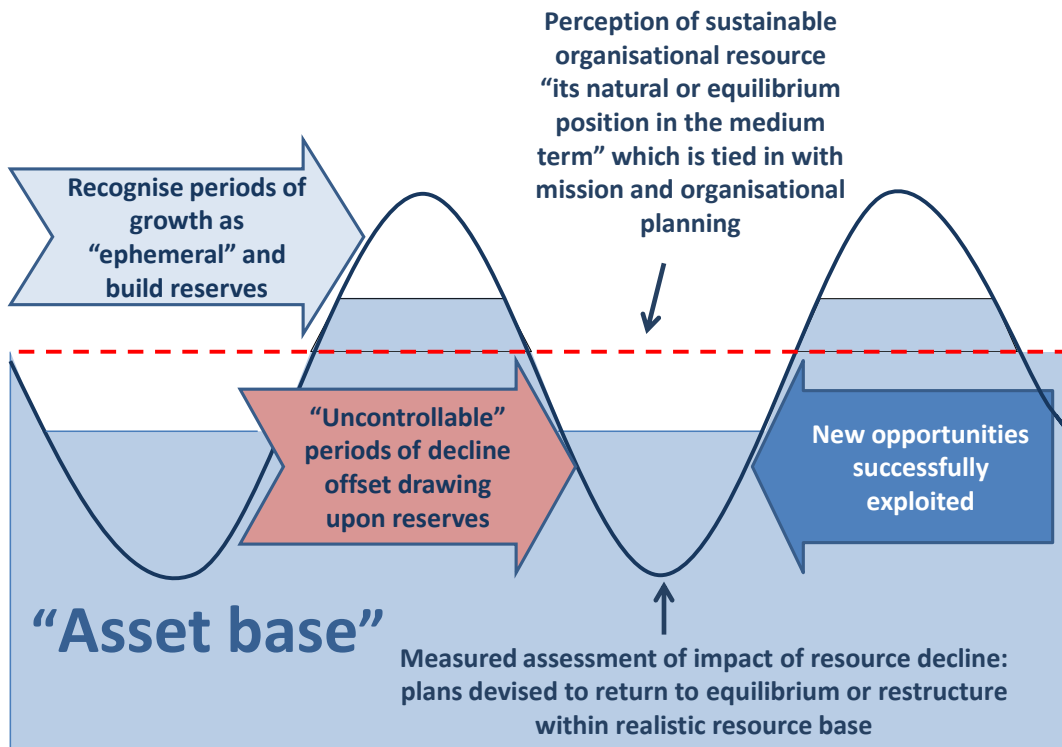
Perception of sustainable organisational resource "its natural or equilibrium position in the medium term" which is tied in with mission and organisational planning

Recognise periods of growth as "ephemeral" and build reserves

"Uncontrollable" periods of decline offset drawing upon reserves

New opportunities successfully exploited

"Asset base"

Measured assessment of impact of resource decline: plans devised to return to equilibrium or restructure within realistic resource base